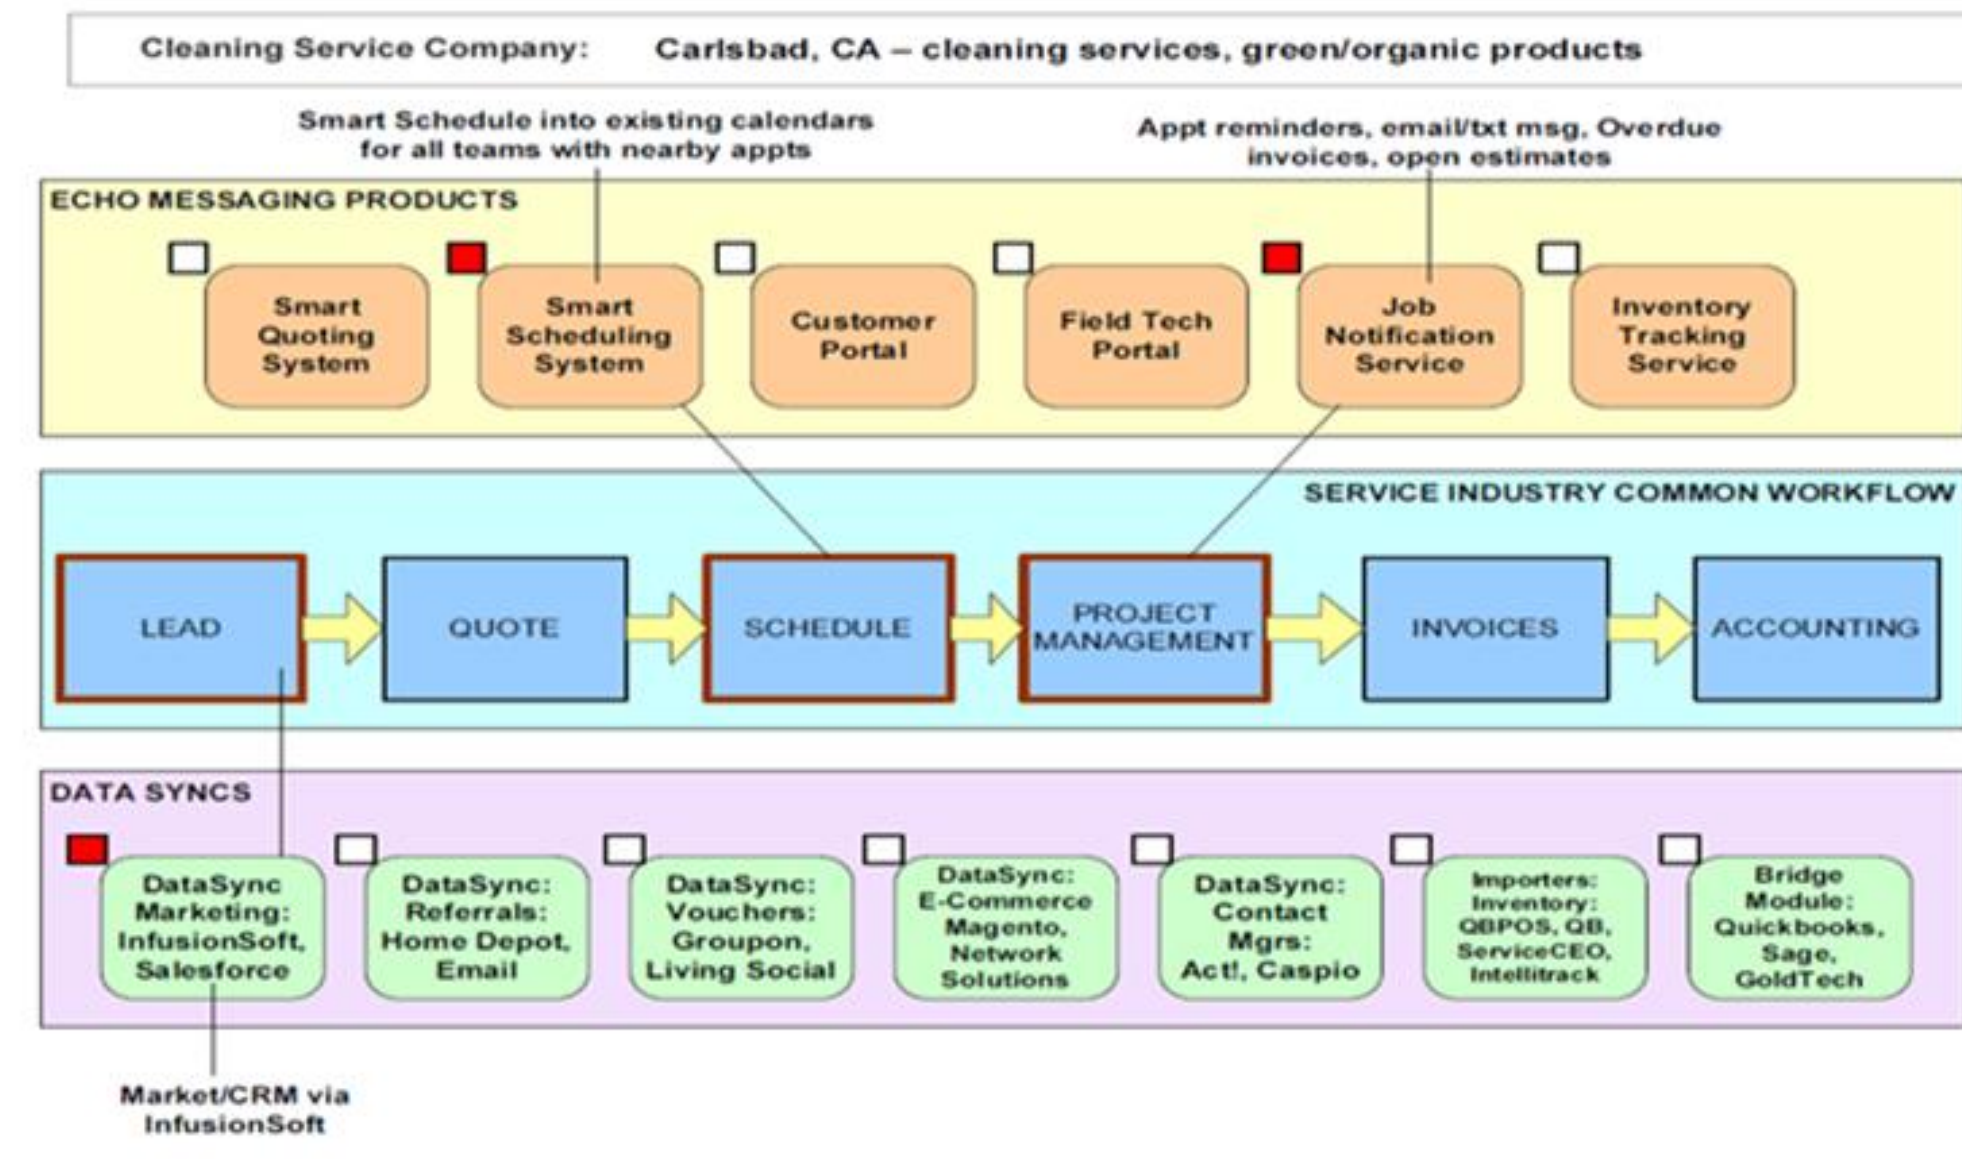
Cleaning Service Company: Carlsbad, CA – cleaning services, green/organic products

Smart Schedule into existing calendars for all teams with nearby appts

Appt reminders, email/txt msg, Overdue invoices, open estimates

ECHO MESSAGING PRODUCTS

Smart Quoting System

Smart Scheduling System

Customer Portal

Field Tech Portal

Job Notification Service

Inventory Tracking Service

SERVICE INDUSTRY COMMON WORKFLOW

LEAD

QUOTE

SCHEDULE

PROJECT MANAGEMENT

INVOICES

ACCOUNTING

DATA SYNCS

DataSync Marketing: InfusionSoft, Salesforce

DataSync: Referrals: Home Depot, Email

DataSync: Vouchers: Groupon, Living Social

DataSync: E-Commerce Magento, Network Solutions

DataSync: Contact Mgrs: Act!, Caspio

Importers: Inventory: QBPOS, QB, ServiceCEO, Intellitrack

Bridge Module: Quickbooks, Sage, GoldTech

Market/CRM via InfusionSoft